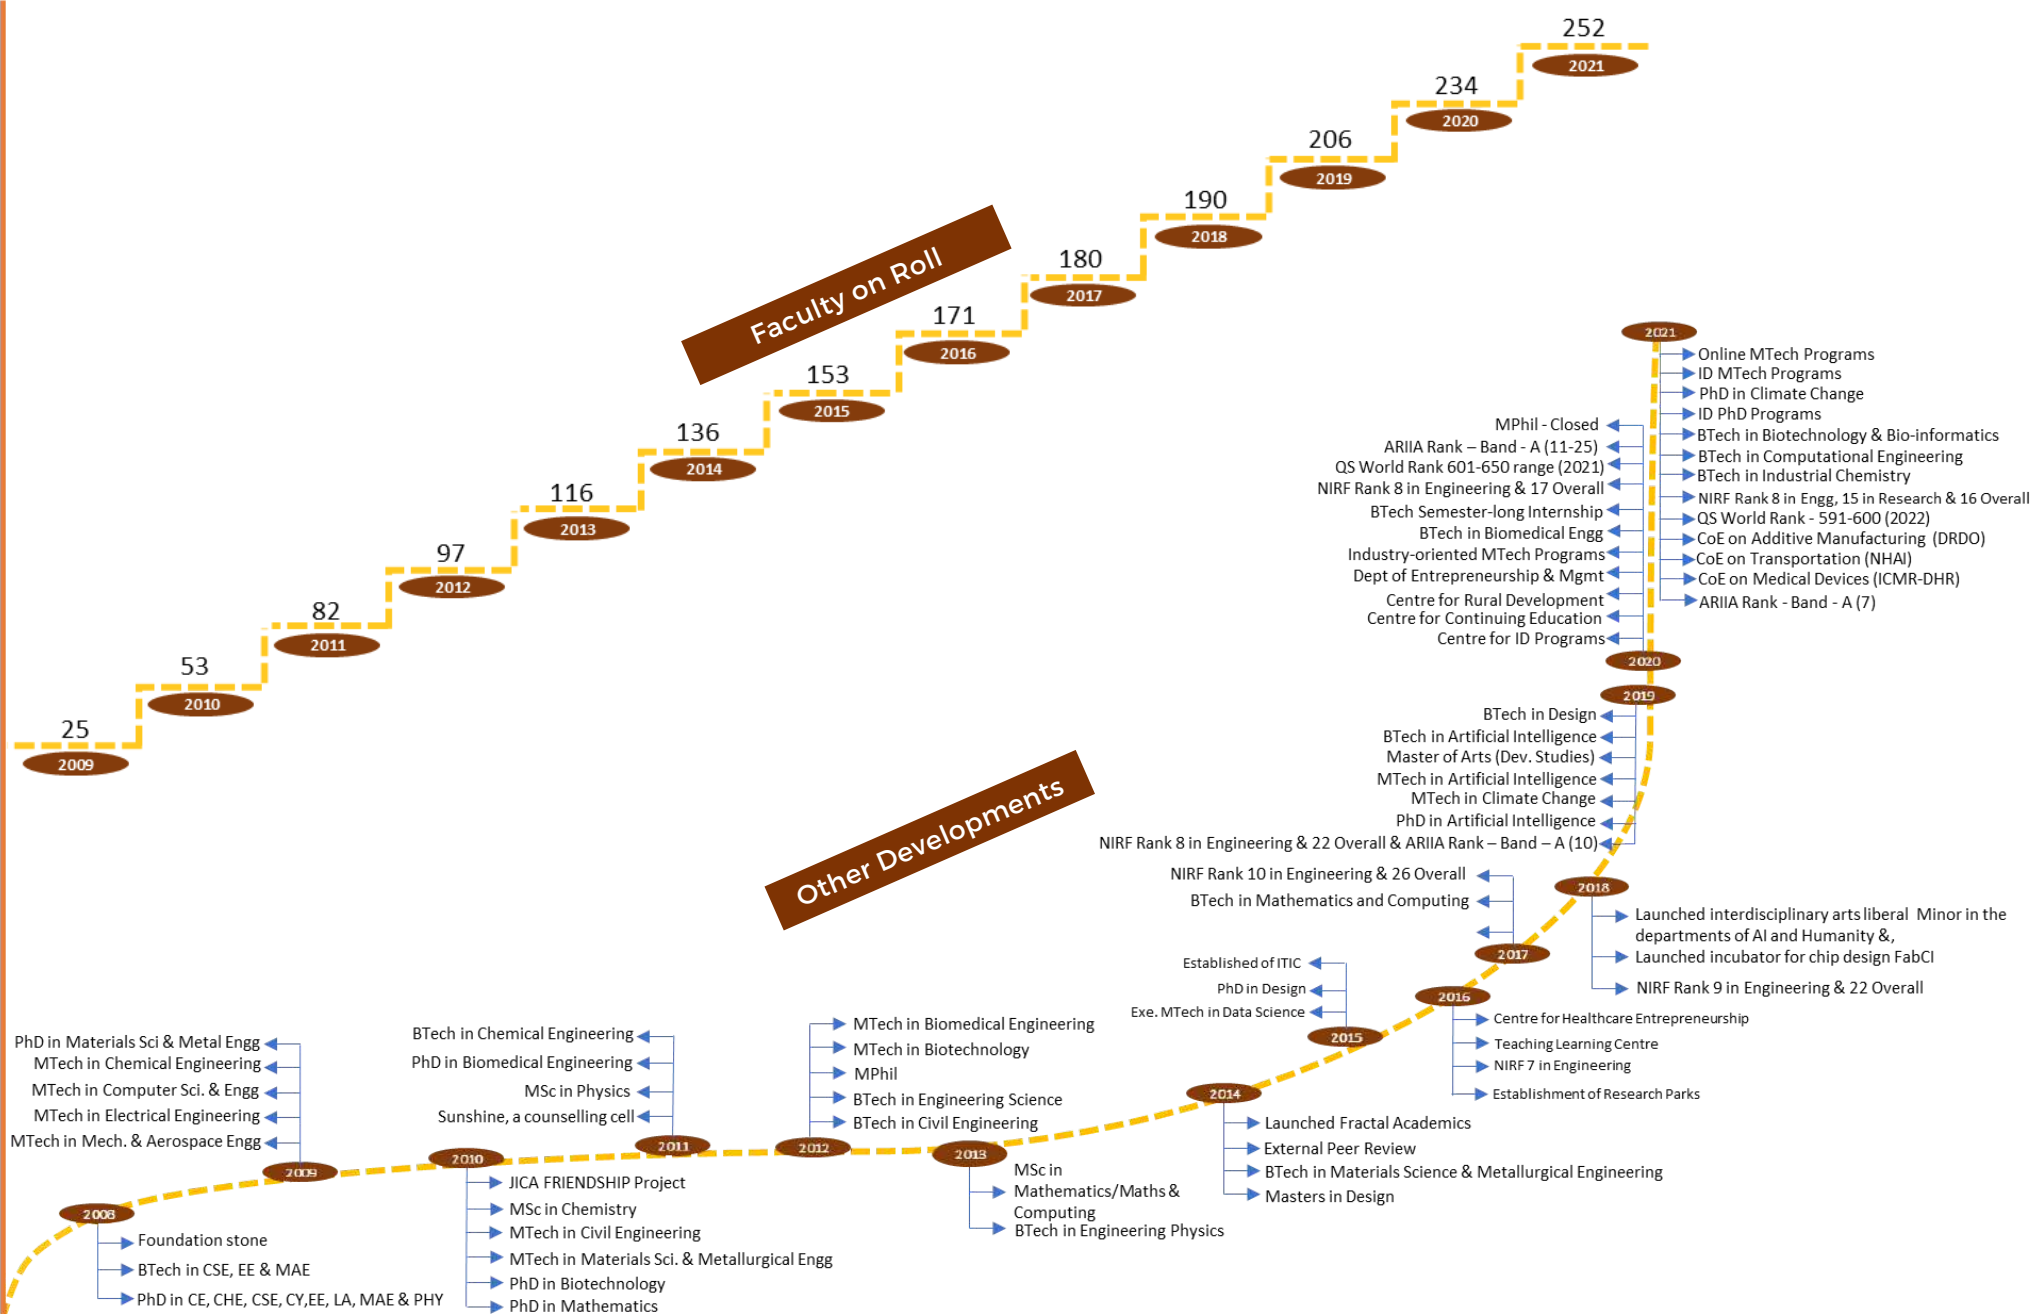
Faculty on Roll

25
2009
53
2010
82
2011
97
2012
116
2013
136
2014
153
2015
171
2016
180
2017
190
2018
206
2019
234
2020
252
2021

Other Developments

2008
Foundation stone
BTech in CSE, EE & MAE
PhD in CE, CHE, CSE, CY,EE, LA, MAE & PHY

2009
PhD in Materials Sci & Metal Engg
MTech in Chemical Engineering
MTech in Computer Sci. & Engg
MTech in Electrical Engineering
MTech in Mech. & Aerospace Engg

2010
JICA FRIENDSHIP Project
MSc in Chemistry
MTech in Civil Engineering
MTech in Materials Sci. & Metallurgical Engg
PhD in Biotechnology
PhD in Mathematics

2011
BTech in Chemical Engineering
PhD in Biomedical Engineering
MSc in Physics
Sunshine, a counselling cell

2012
MTech in Biomedical Engineering
MTech in Biotechnology
MPhil
BTech in Engineering Science
BTech in Civil Engineering

2013
MSc in Mathematics/Maths & Computing
BTech in Engineering Physics

2014
Launched Fractal Academics
External Peer Review
BTech in Materials Science & Metallurgical Engineering
Masters in Design

2015
Established of ITIC
PhD in Design
Exe. MTech in Data Science

2016
Centre for Healthcare Entrepreneurship
Teaching Learning Centre
NIRF 7 in Engineering
Establishment of Research Parks

2017
NIRF Rank 10 in Engineering & 26 Overall
BTech in Mathematics and Computing

2018
Launched interdisciplinary arts liberal Minor in the departments of AI and Humanity &,
Launched incubator for chip design FabCI
NIRF Rank 9 in Engineering & 22 Overall

2019
BTech in Design
BTech in Artificial Intelligence
Master of Arts (Dev. Studies)
MTech in Artificial Intelligence
MTech in Climate Change
PhD in Artificial Intelligence
NIRF Rank 8 in Engineering & 22 Overall & ARIIA Rank – Band – A (10)

2020
MPhil - Closed
ARIIA Rank – Band - A (11-25)
QS World Rank 601-650 range (2021)
NIRF Rank 8 in Engineering & 17 Overall
BTech Semester-long Internship
BTech in Biomedical Engg
Industry-oriented MTech Programs
Dept of Entrepreneurship & Mgmt
Centre for Rural Development
Centre for Continuing Education
Centre for ID Programs

2021
Online MTech Programs
ID MTech Programs
PhD in Climate Change
ID PhD Programs
BTech in Biotechnology & Bio-informatics
BTech in Computational Engineering
BTech in Industrial Chemistry
NIRF Rank 8 in Engg, 15 in Research & 16 Overall
QS World Rank - 591-600 (2022)
CoE on Additive Manufacturing (DRDO)
CoE on Transportation (NHAI)
CoE on Medical Devices (ICMR-DHR)
ARIIA Rank - Band - A (7)